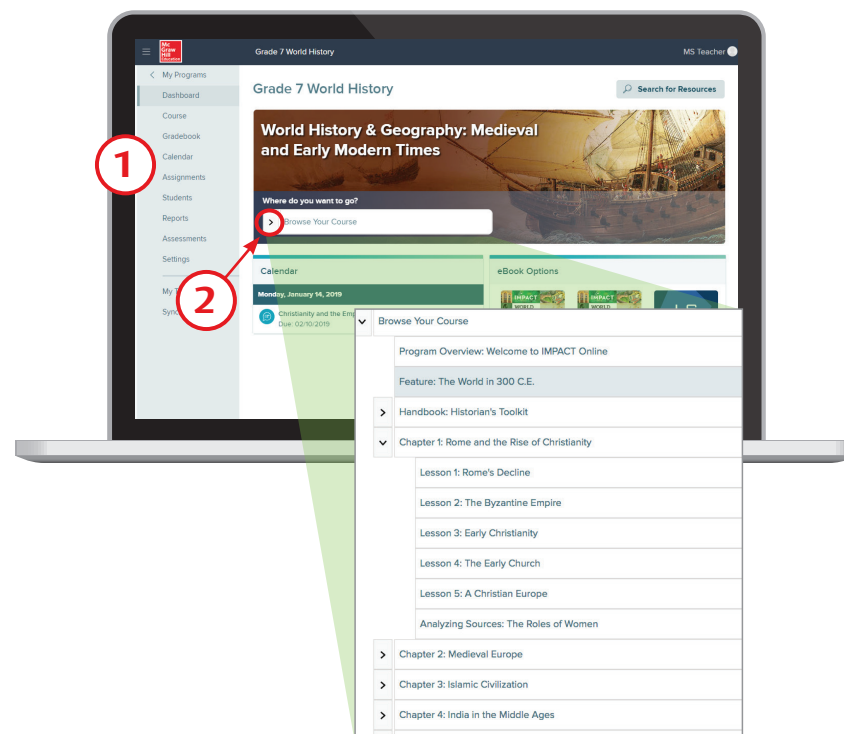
Mc Graw Hill Education

Grade 7 World History

MS Teacher

< My Programs

Dashboard

Course

Gradebook

Calendar

Assignments

Students

Reports

Assessments

Settings

My T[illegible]

Sync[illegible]

1

2

Grade 7 World History

Search for Resources

World History & Geography: Medieval and Early Modern Times

Where do you want to go?

> Browse Your Course

Calendar

Monday, January 14, 2019

Christianity and the Emp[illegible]
Due: 02/10/2019

eBook Options

IMPACT WORLD

IMPACT WORLD

Browse Your Course

Program Overview: Welcome to IMPACT Online

Feature: The World in 300 C.E.

Handbook: Historian's Toolkit

Chapter 1: Rome and the Rise of Christianity

Lesson 1: Rome's Decline

Lesson 2: The Byzantine Empire

Lesson 3: Early Christianity

Lesson 4: The Early Church

Lesson 5: A Christian Europe

Analyzing Sources: The Roles of Women

Chapter 2: Medieval Europe

Chapter 3: Islamic Civilization

Chapter 4: India in the Middle Ages